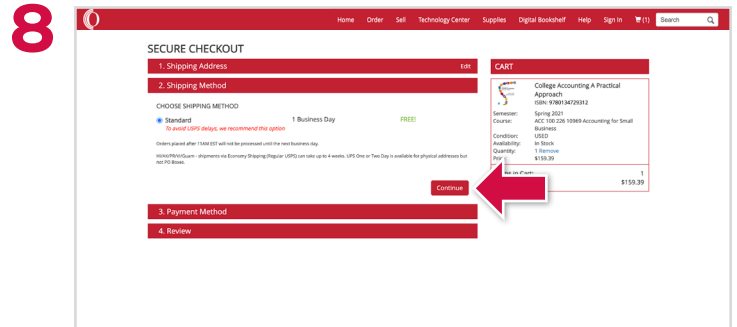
8

Home Order Sell Technology Center Supplies Digital Bookshelf Help Sign In (1) Search

SECURE CHECKOUT

1. Shipping Address Edit

2. Shipping Method

CHOOSE SHIPPING METHOD

Standard 1 Business Day FREE!
To avoid USPS delays, we recommend this option

Orders placed after 11AM EST will not be processed until the next business day.

HI/AK/PR/VI/Guam - shipments via Economy Shipping (Regular USPS) can take up to 4 weeks. UPS One or Two Day is available for physical addresses but not PO Boxes.

Continue

3. Payment Method

4. Review

CART

College Accounting A Practical Approach
ISBN: 9780134729312

Semester: Spring 2021
Course: ACC 100 226 10969 Accounting for Small Business
Condition: USED
Availability: In Stock
Quantity: 1 Remove
Price: $159.39

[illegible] in Cart: 1
$159.39